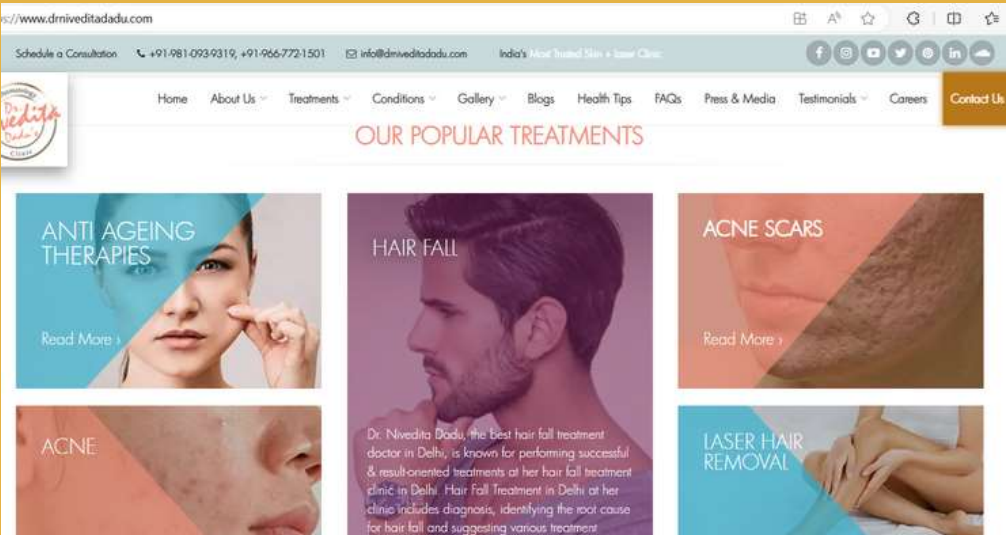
s://www.drniveditadadu.com

Schedule a Consultation +91-981-093-9319, +91-966-772-1501 info@drniveditadadu.com India's Most Trusted Skin + Laser Clinic

Dr. Nivedita Dadu's Clinic

Home About Us Treatments Conditions Gallery Blogs Health Tips FAQs Press & Media Testimonials Careers Contact Us

OUR POPULAR TREATMENTS

ANTI AGEING THERAPIES

Read More ›

HAIR FALL

Dr. Nivedita Dadu, the best hair fall treatment doctor in Delhi, is known for performing successful & result-oriented treatments at her hair fall treatment clinic in Delhi. Hair Fall Treatment in Delhi at her clinic includes diagnosis, identifying the root cause for hair fall and suggesting various treatment

ACNE SCARS

Read More ›

ACNE

LASER HAIR REMOVAL